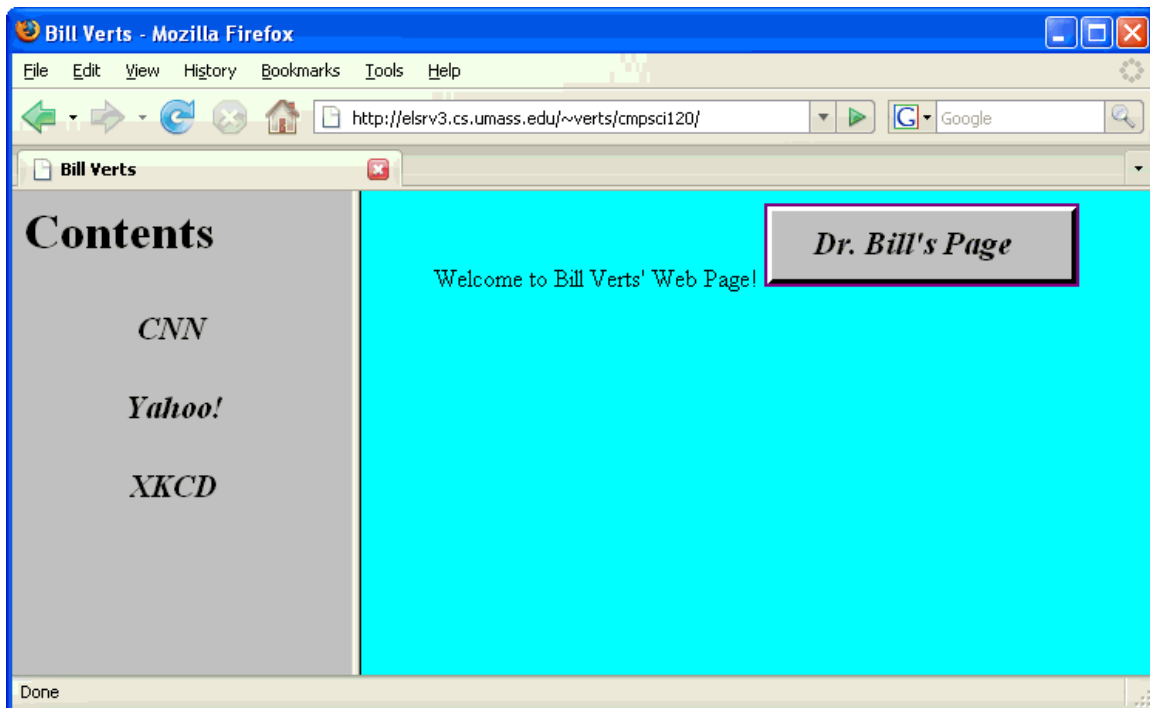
Bill Verts - Mozilla Firefox

File Edit View History Bookmarks Tools Help

http://elsrv3.cs.umass.edu/~verts/cmpsci120/

Google

Bill Verts

Contents

CNN

Yahoo!

XKCD

Dr. Bill's Page

Welcome to Bill Verts' Web Page!

Done